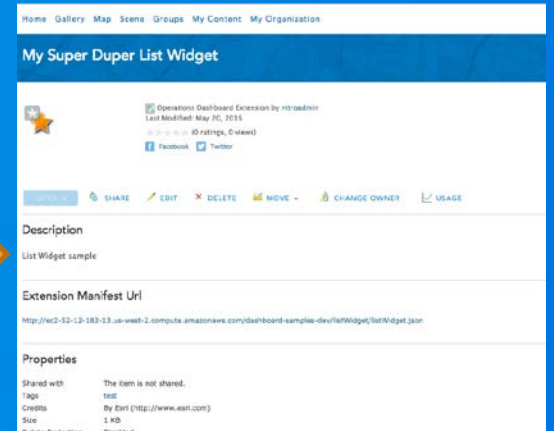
Home Gallery Map Scene Groups My Content My Organization

My Super Duper List Widget

Operations Dashboard Extension by nitroadmin
Last Modified: May 20, 2015
(0 ratings, 0 views)
Facebook Twitter

OPEN SHARE EDIT DELETE MOVE CHANGE OWNER USAGE

Description

List Widget sample

Extension Manifest Url

http://ec2-52-12-182-13.us-west-2.compute.amazonaws.com/dashboard-samples-dev/listWidget/listWidget.json

Properties

| | |
|---|---|
| Shared with | The item is not shared. |
| Tags | test |
| Credits | By Esri (http://www.esri.com) |
| Size | 1 KB |
| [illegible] | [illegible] |